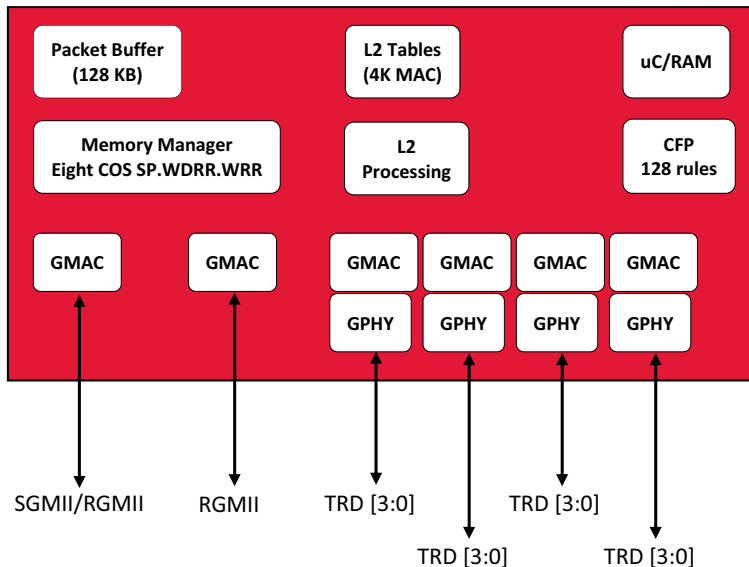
Packet Buffer
(128 KB)

L2 Tables
(4K MAC)

uC/RAM

Memory Manager
Eight COS SP.WDRR.WRR

L2
Processing

CFP
128 rules

GMAC

GMAC

GMAC

GMAC

GMAC

GMAC

GPHY

GPHY

GPHY

GPHY

SGMII/RGMII

RGMII

TRD [3:0]

TRD [3:0]

TRD [3:0]

TRD [3:0]